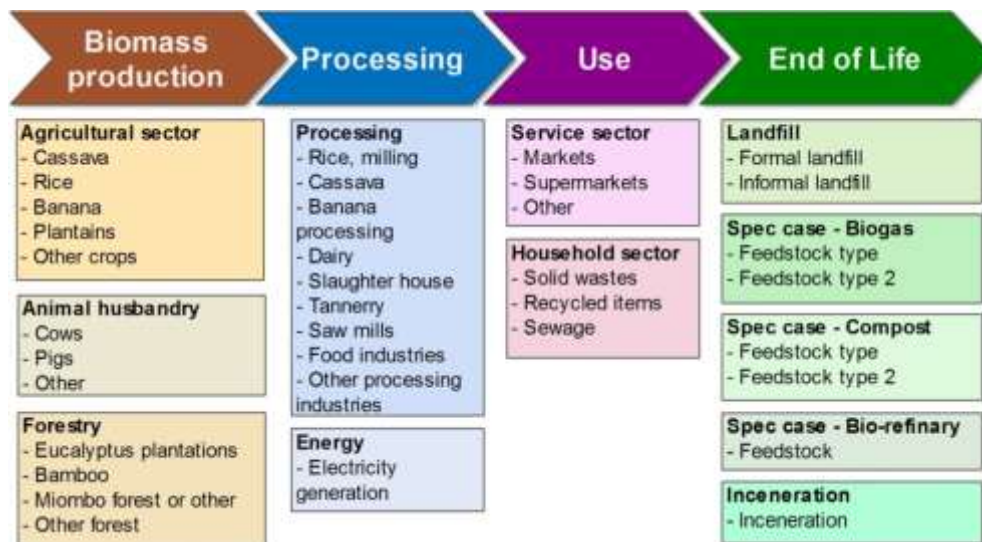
Biomass production

Processing

Use

End of Life

Agricultural sector
- Cassava
- Rice
- Banana
- Plantains
- Other crops

Animal husbandry
- Cows
- Pigs
- Other

Forestry
- Eucalyptus plantations
- Bamboo
- Miombo forest or other
- Other forest

Processing
- Rice, milling
- Cassava
- Banana processing
- Dairy
- Slaughter house
- Tannerry
- Saw mills
- Food industries
- Other processing industries

Energy
- Electricity generation

Service sector
- Markets
- Supermarkets
- Other

Household sector
- Solid wastes
- Recycled items
- Sewage

Landfill
- Formal landfill
- Informal landfill

Spec case - Biogas
- Feedstock type
- Feedstock type 2

Spec case - Compost
- Feedstock type
- Feedstock type 2

Spec case - Bio-refinary
- Feedstock

Inceneration
- Inceneration